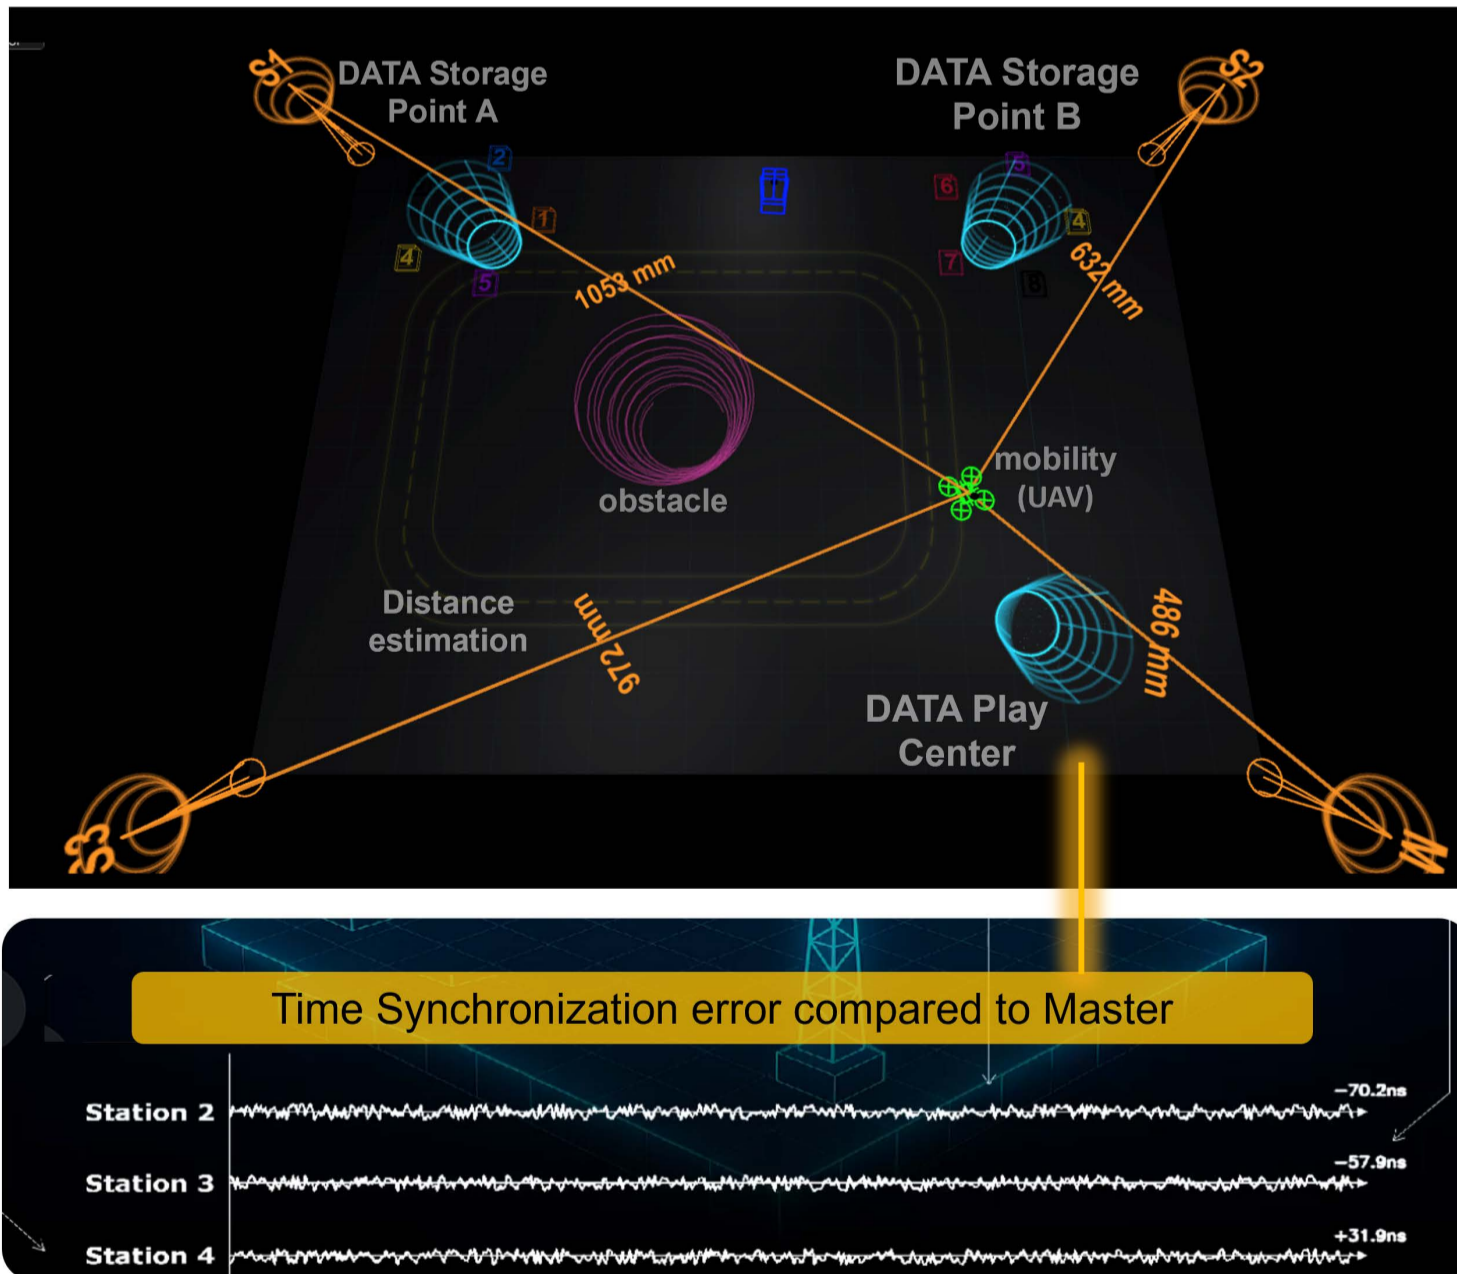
S1 DATA Storage Point A

DATA Storage Point B S2

2 1 4 5 1 6 5 4 7 8

1053 mm

632 mm

obstacle

mobility (UAV)

Distance estimation

972 mm

486 mm

DATA Play Center

S3

M

Time Synchronization error compared to Master

Station 2 −70.2ns

Station 3 −57.9ns

Station 4 +31.9ns